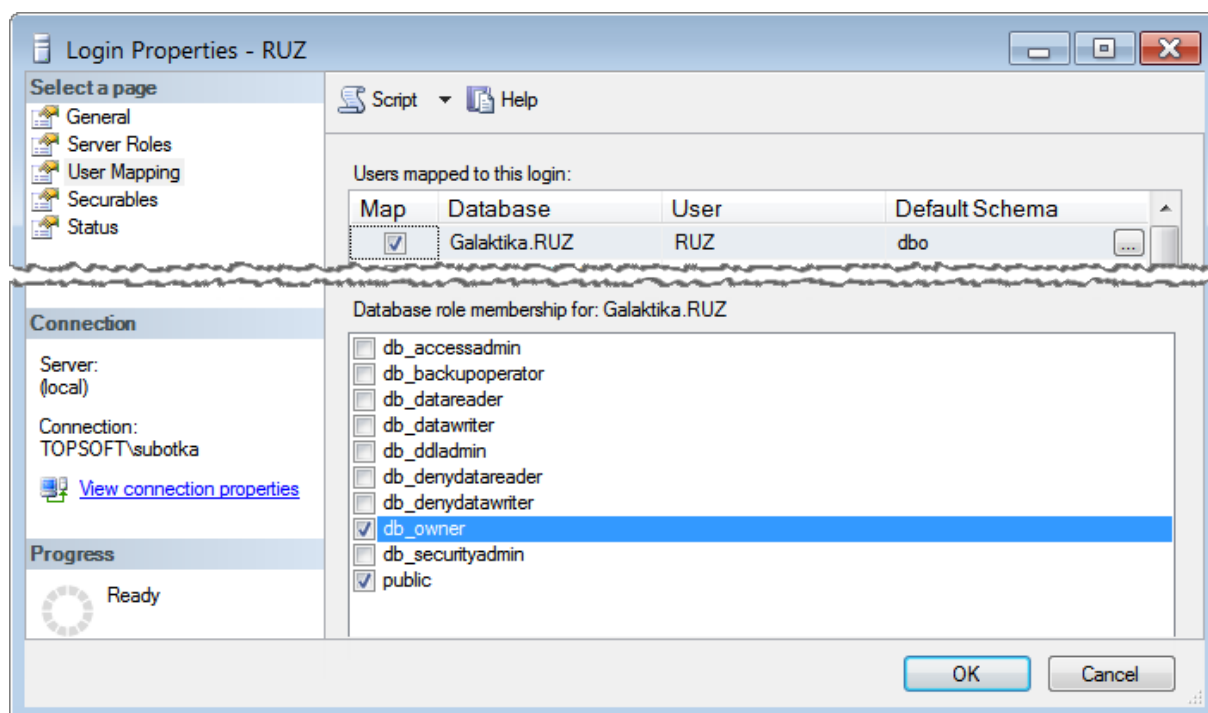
Login Properties - RUZ

Select a page
General
Server Roles
User Mapping
Securables
Status

Script
Help

Users mapped to this login:

| Map | Database | User | Default Schema |
|---|---|---|---|
| ☑ | Galaktika.RUZ | RUZ | dbo ... |

Database role membership for: Galaktika.RUZ

db_accessadmin
db_backupoperator
db_datareader
db_datawriter
db_ddladmin
db_denydatareader
db_denydatawriter
☑ db_owner
db_securityadmin
☑ public

Connection

Server:
(local)

Connection:
TOPSOFT\subotka

View connection properties

Progress

Ready

OK
Cancel